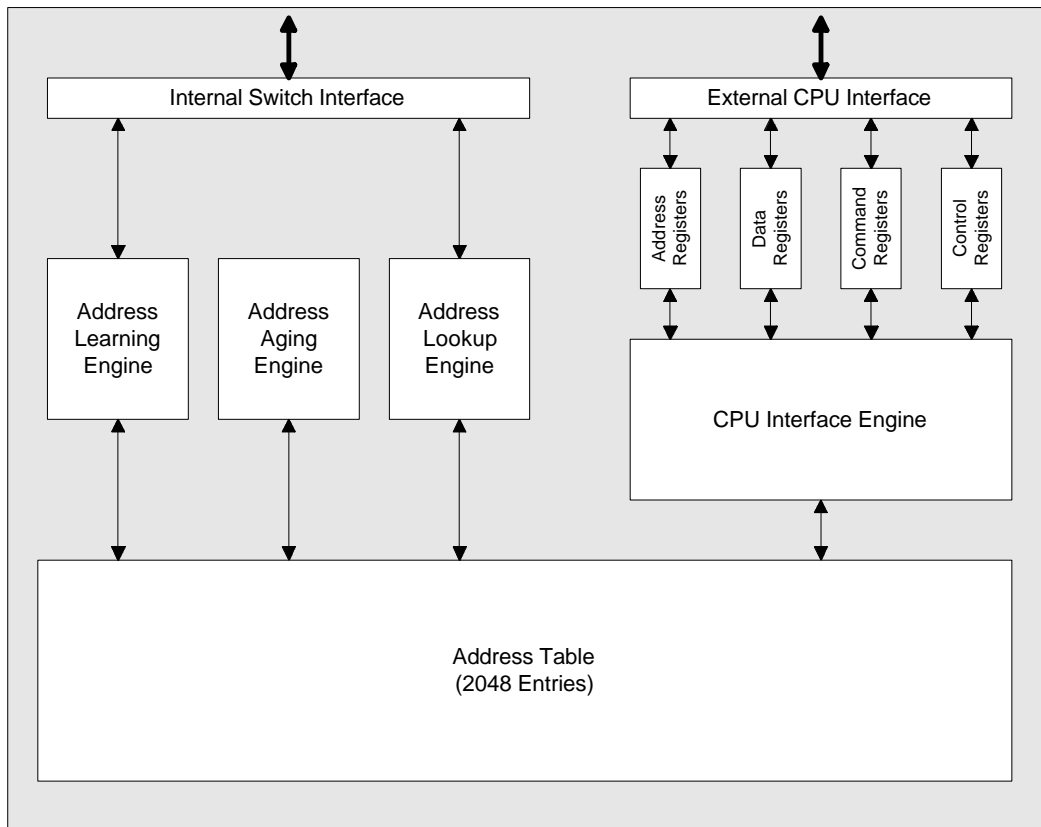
Internal Switch Interface

External CPU Interface

Address Registers

Data Registers

Command Registers

Control Registers

Address Learning Engine

Address Aging Engine

Address Lookup Engine

CPU Interface Engine

Address Table
(2048 Entries)